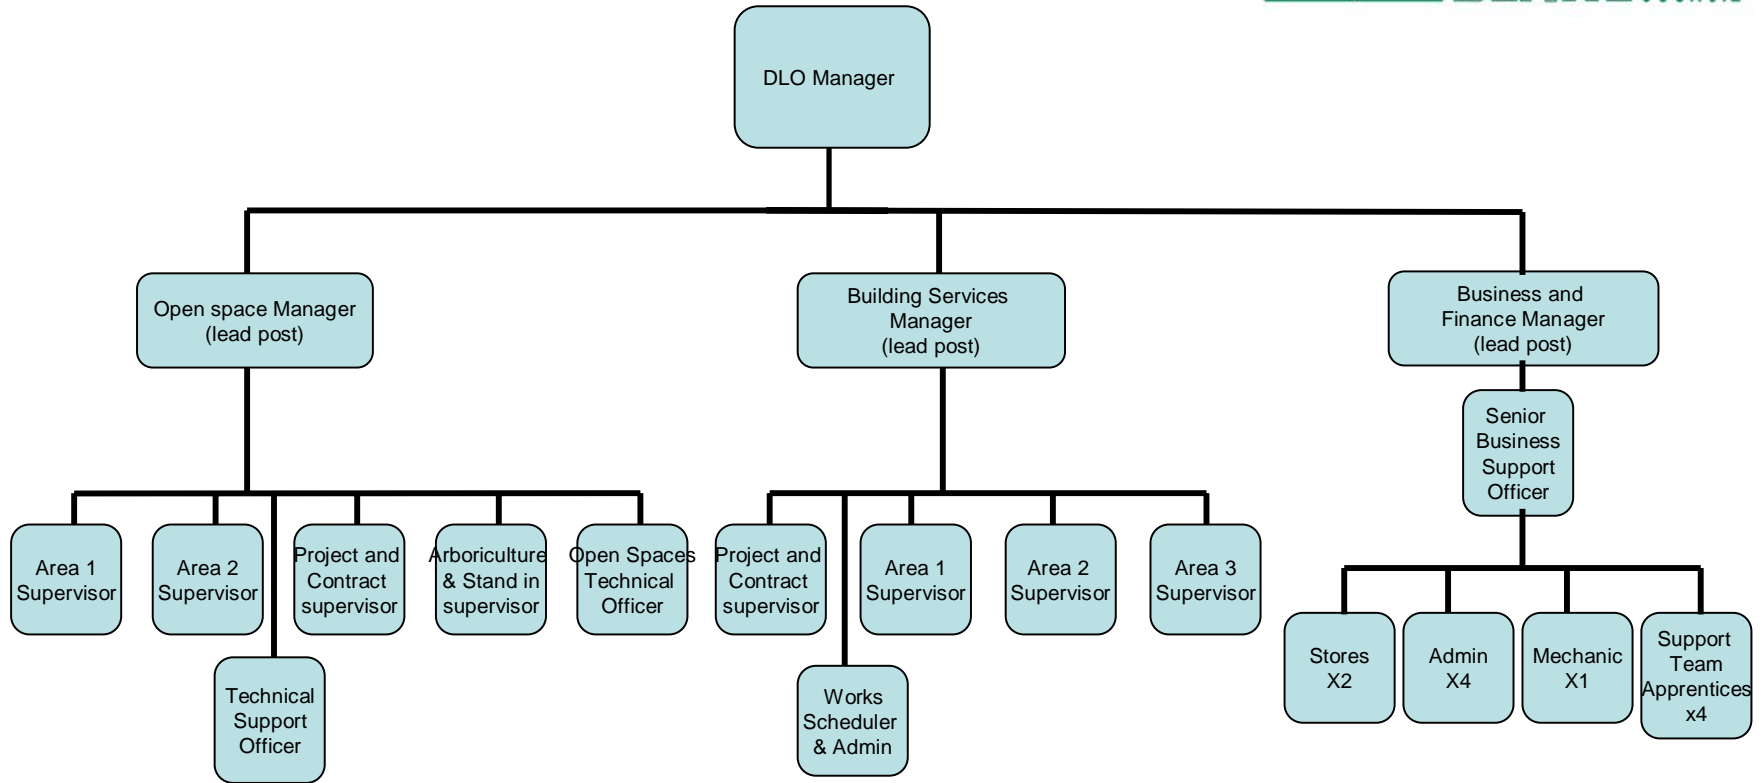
DLO Manager

Open space Manager (lead post)

Building Services Manager (lead post)

Business and Finance Manager (lead post)

Senior Business Support Officer

Area 1 Supervisor

Area 2 Supervisor

Technical Support Officer

Project and Contract supervisor

Arboriculture & Stand in supervisor

Open Spaces Technical Officer

Project and Contract supervisor

Works Scheduler & Admin

Area 1 Supervisor

Area 2 Supervisor

Area 3 Supervisor

Stores X2

Admin X4

Mechanic X1

Support Team Apprentices x4